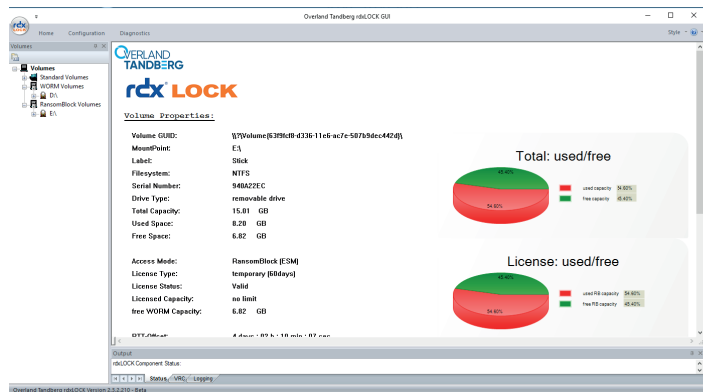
Overland Tandberg rdxLOCK GUI

Home Configuration Diagnostics

Style

Volumes

Volumes
Standard Volumes
WORM Volumes
D:\
RansomBlock Volumes
E:\

OVERLAND TANDBERG

rdx LOCK

Volume Properties:

Volume GUID: \\?\Volume{63f9fcf8-d336-11e6-ac7e-587b9dec442d}\
MountPoint: E:\
Label: Stick
Filesystem: NTFS
Serial Number: 940A22EC
Drive Type: removable drive
Total Capacity: 15.01 GB
Used Space: 8.20 GB
Free Space: 6.82 GB

Total: used/free

45.40%
54.60%

used capacity 54.60%
free capacity 45.40%

Access Mode: RansomBlock (ESM)
License Type: temporary (60days)
License Status: Valid
Licensed Capacity: no limit
free WORM Capacity: 6.82 GB

License: used/free

45.40%
54.60%

used RB capacity 54.60%
free RB capacity 45.40%

RTT-Offset: 4 days : 02 h : 10 min : 07 sec

Output

rdxLOCK Component Status:

Status VRC Logging

Overland Tandberg rdxLOCK Version 2.3.2.210 - Beta